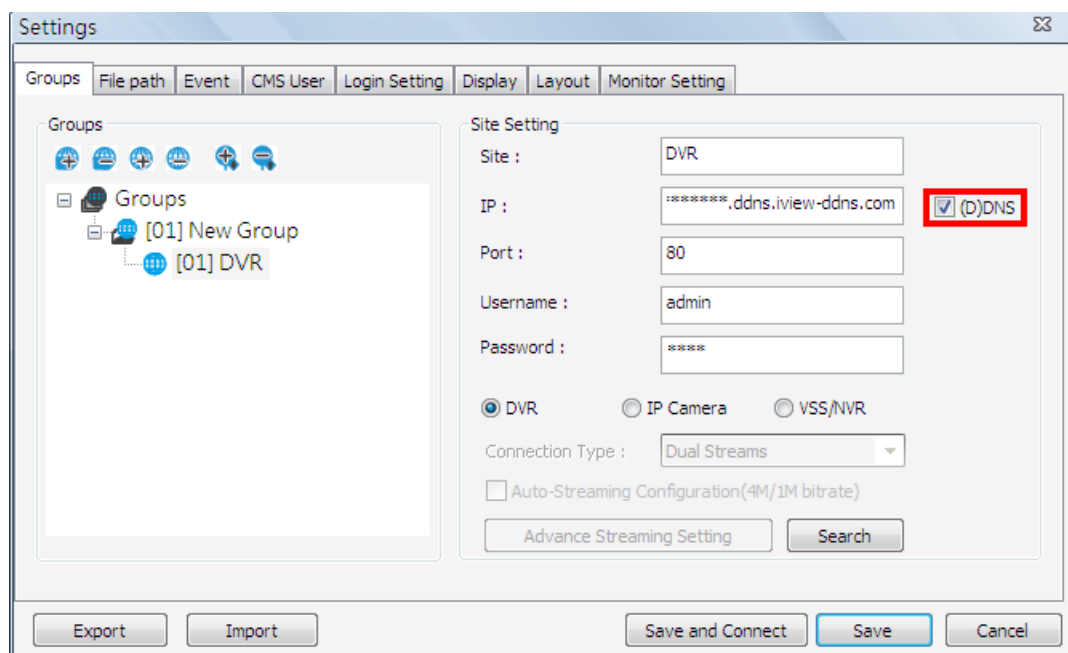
Settings

Groups | File path | Event | CMS User | Login Setting | Display | Layout | Monitor Setting

Groups

Groups
[01] New Group
[01] DVR

Site Setting

Site : DVR

IP : *******.ddns.iview-ddns.com

(D)DNS

Port : 80

Username : admin

Password : ****

DVR
IP Camera
VSS/NVR

Connection Type : Dual Streams

Auto-Streaming Configuration(4M/1M bitrate)

Advance Streaming Setting

Search

Export
Import
Save and Connect
Save
Cancel